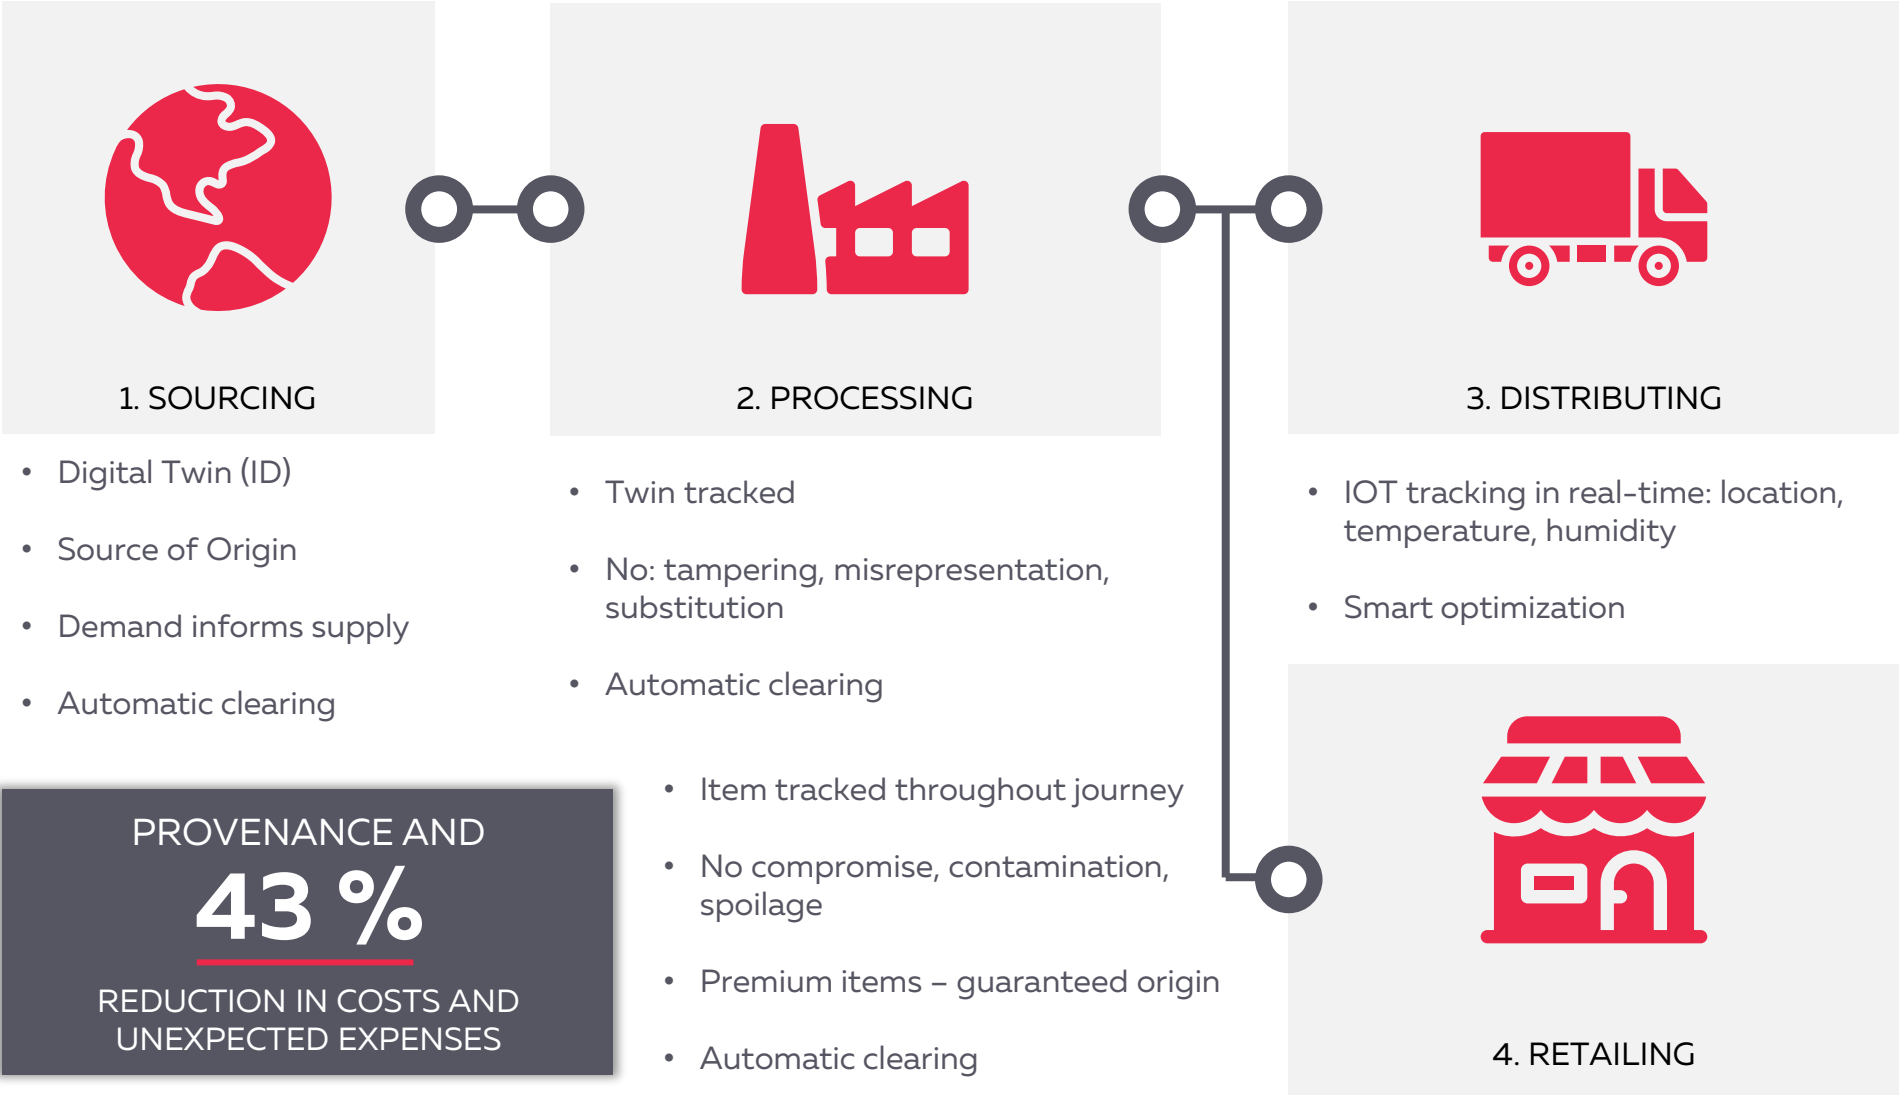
1. SOURCING

- Digital Twin (ID)
- Source of Origin
- Demand informs supply
- Automatic clearing

2. PROCESSING

- Twin tracked
- No: tampering, misrepresentation, substitution
- Automatic clearing

3. DISTRIBUTING

- IOT tracking in real-time: location, temperature, humidity
- Smart optimization

PROVENANCE AND
43 %
REDUCTION IN COSTS AND UNEXPECTED EXPENSES

- Item tracked throughout journey
- No compromise, contamination, spoilage
- Premium items – guaranteed origin
- Automatic clearing

4. RETAILING